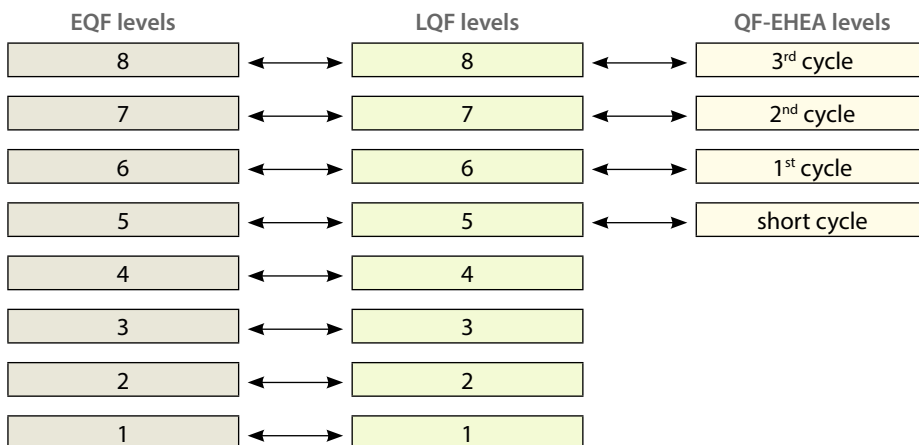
| EQF levels | LQF levels | QF-EHEA levels |
|---|---|---|
| 8 | 8 | 3$^{rd}$ cycle |
| 7 | 7 | 2$^{nd}$ cycle |
| 6 | 6 | 1$^{st}$ cycle |
| 5 | 5 | short cycle |
| 4 | 4 | |
| 3 | 3 | |
| 2 | 2 | |
| 1 | 1 | |